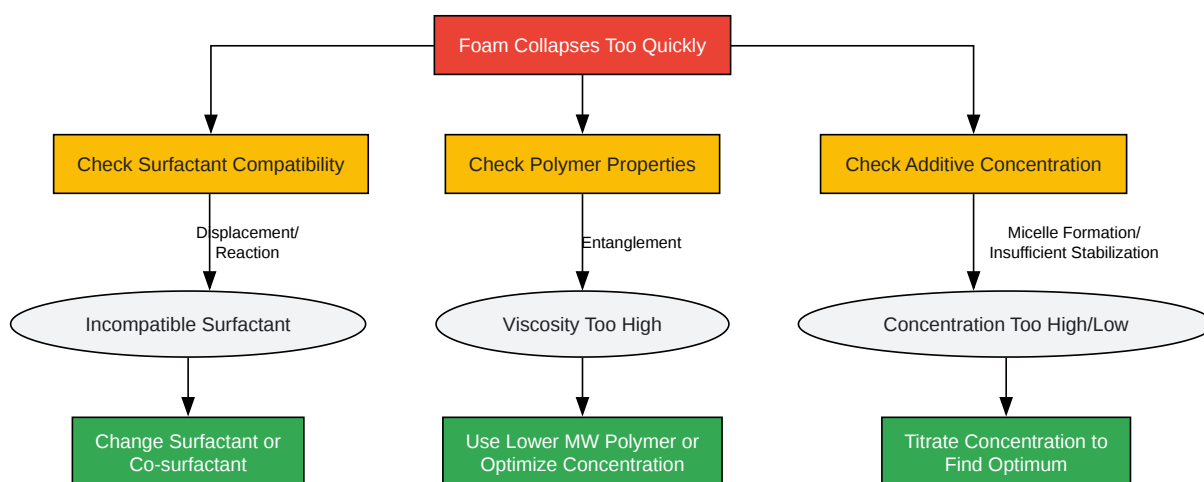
Foam Collapses Too Quickly

Check Surfactant Compatibility

Check Polymer Properties

Check Additive Concentration

Displacement/
Reaction

Entanglement

Micelle Formation/
Insufficient Stabilization

Incompatible Surfactant

Viscosity Too High

Concentration Too High/Low

Change Surfactant or
Co-surfactant

Use Lower MW Polymer or
Optimize Concentration

Titrate Concentration to
Find Optimum